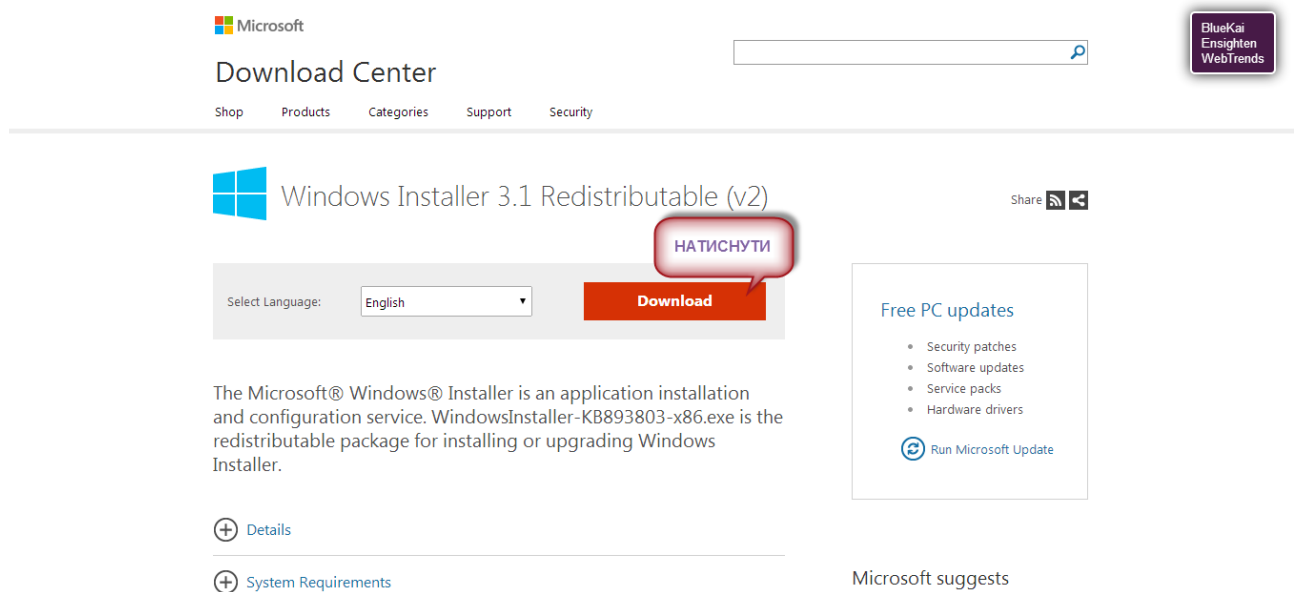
Microsoft

Download Center

Shop Products Categories Support Security

BlueKai
Ensighten
WebTrends

Windows Installer 3.1 Redistributable (v2)

Share

НАТИСНУТИ

Select Language: English

Download

Free PC updates

- Security patches
- Software updates
- Service packs
- Hardware drivers

Run Microsoft Update

The Microsoft® Windows® Installer is an application installation and configuration service. WindowsInstaller-KB893803-x86.exe is the redistributable package for installing or upgrading Windows Installer.

Details

System Requirements

Microsoft suggests